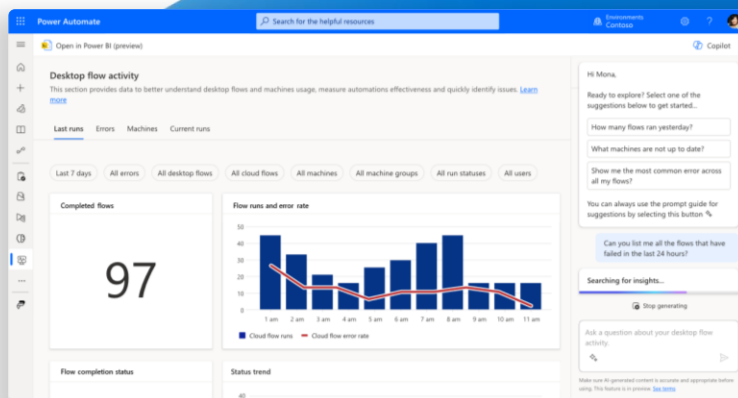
Power Automate

Search for the helpful resources

Environments
Contoso

Open in Power BI (preview)

Copilot

Desktop flow activity

This section provides data to better understand desktop flows and machines usage, measure automations effectiveness and quickly identify issues. Learn more

Last runs   Errors   Machines   Current runs

Last 7 days   All errors   All desktop flows   All cloud flows   All machines   All machine groups   All run statuses   All users

Completed flows

97

Flow runs and error rate

50
40
30
20
10
0

1 am   2 am   3 am   4 am   5 am   6 am   7 am   8 am   9 am   10 am   11 am

Cloud flow runs   Cloud flow error rate

Flow completion status

Status trend

40

Hi Mona,

Ready to explore? Select one of the suggestions below to get started...

How many flows ran yesterday?

What machines are not up to date?

Show me the most common error across all my flows?

You can always use the prompt guide for suggestions by selecting this button

Can you list me all the flows that have failed in the last 24 hours?

Searching for insights...

Stop generating

Ask a question about your desktop flow activity.

Make sure AI-generated content is accurate and appropriate before using. This feature is in preview. See terms